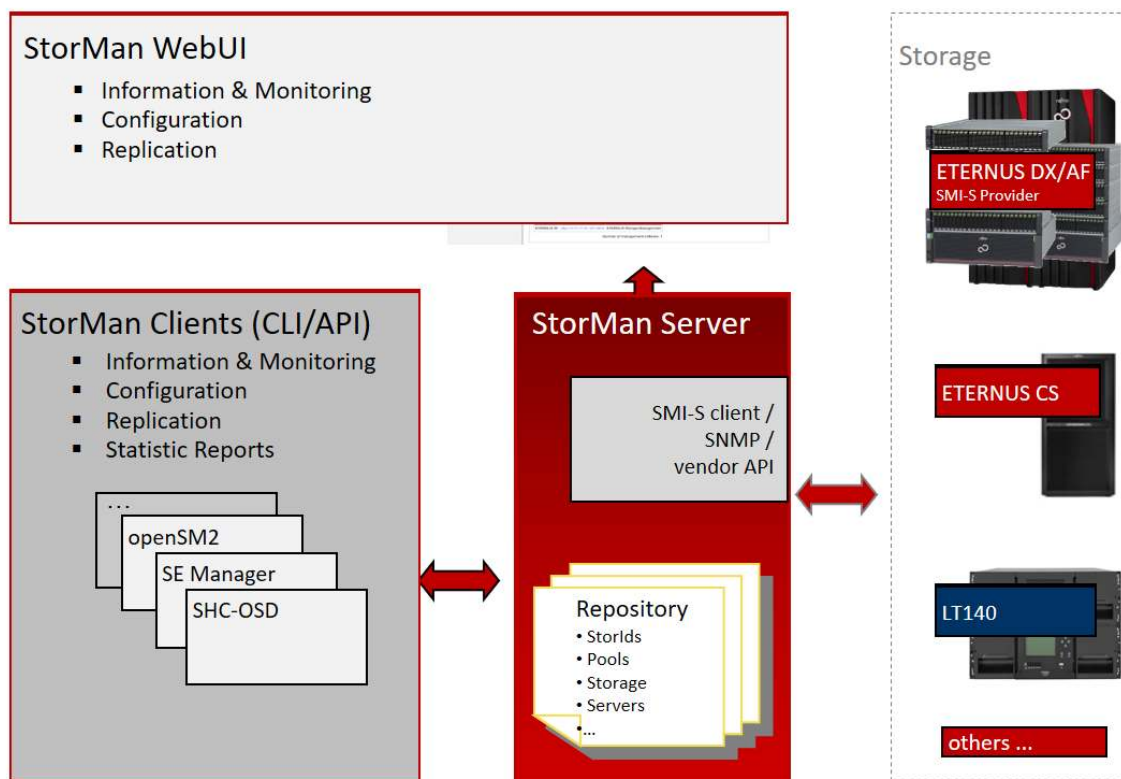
StorMan WebUI
- Information & Monitoring
- Configuration
- Replication

Storage

ETERNUS DX/AF
SMI-S Provider

StorMan Clients (CLI/API)
- Information & Monitoring
- Configuration
- Replication
- Statistic Reports

...
openSM2
SE Manager
SHC-OSD

StorMan Server

SMI-S client / SNMP / vendor API

Repository
• StorIds
• Pools
• Storage
• Servers
• ...

ETERNUS CS

LT140

others ...